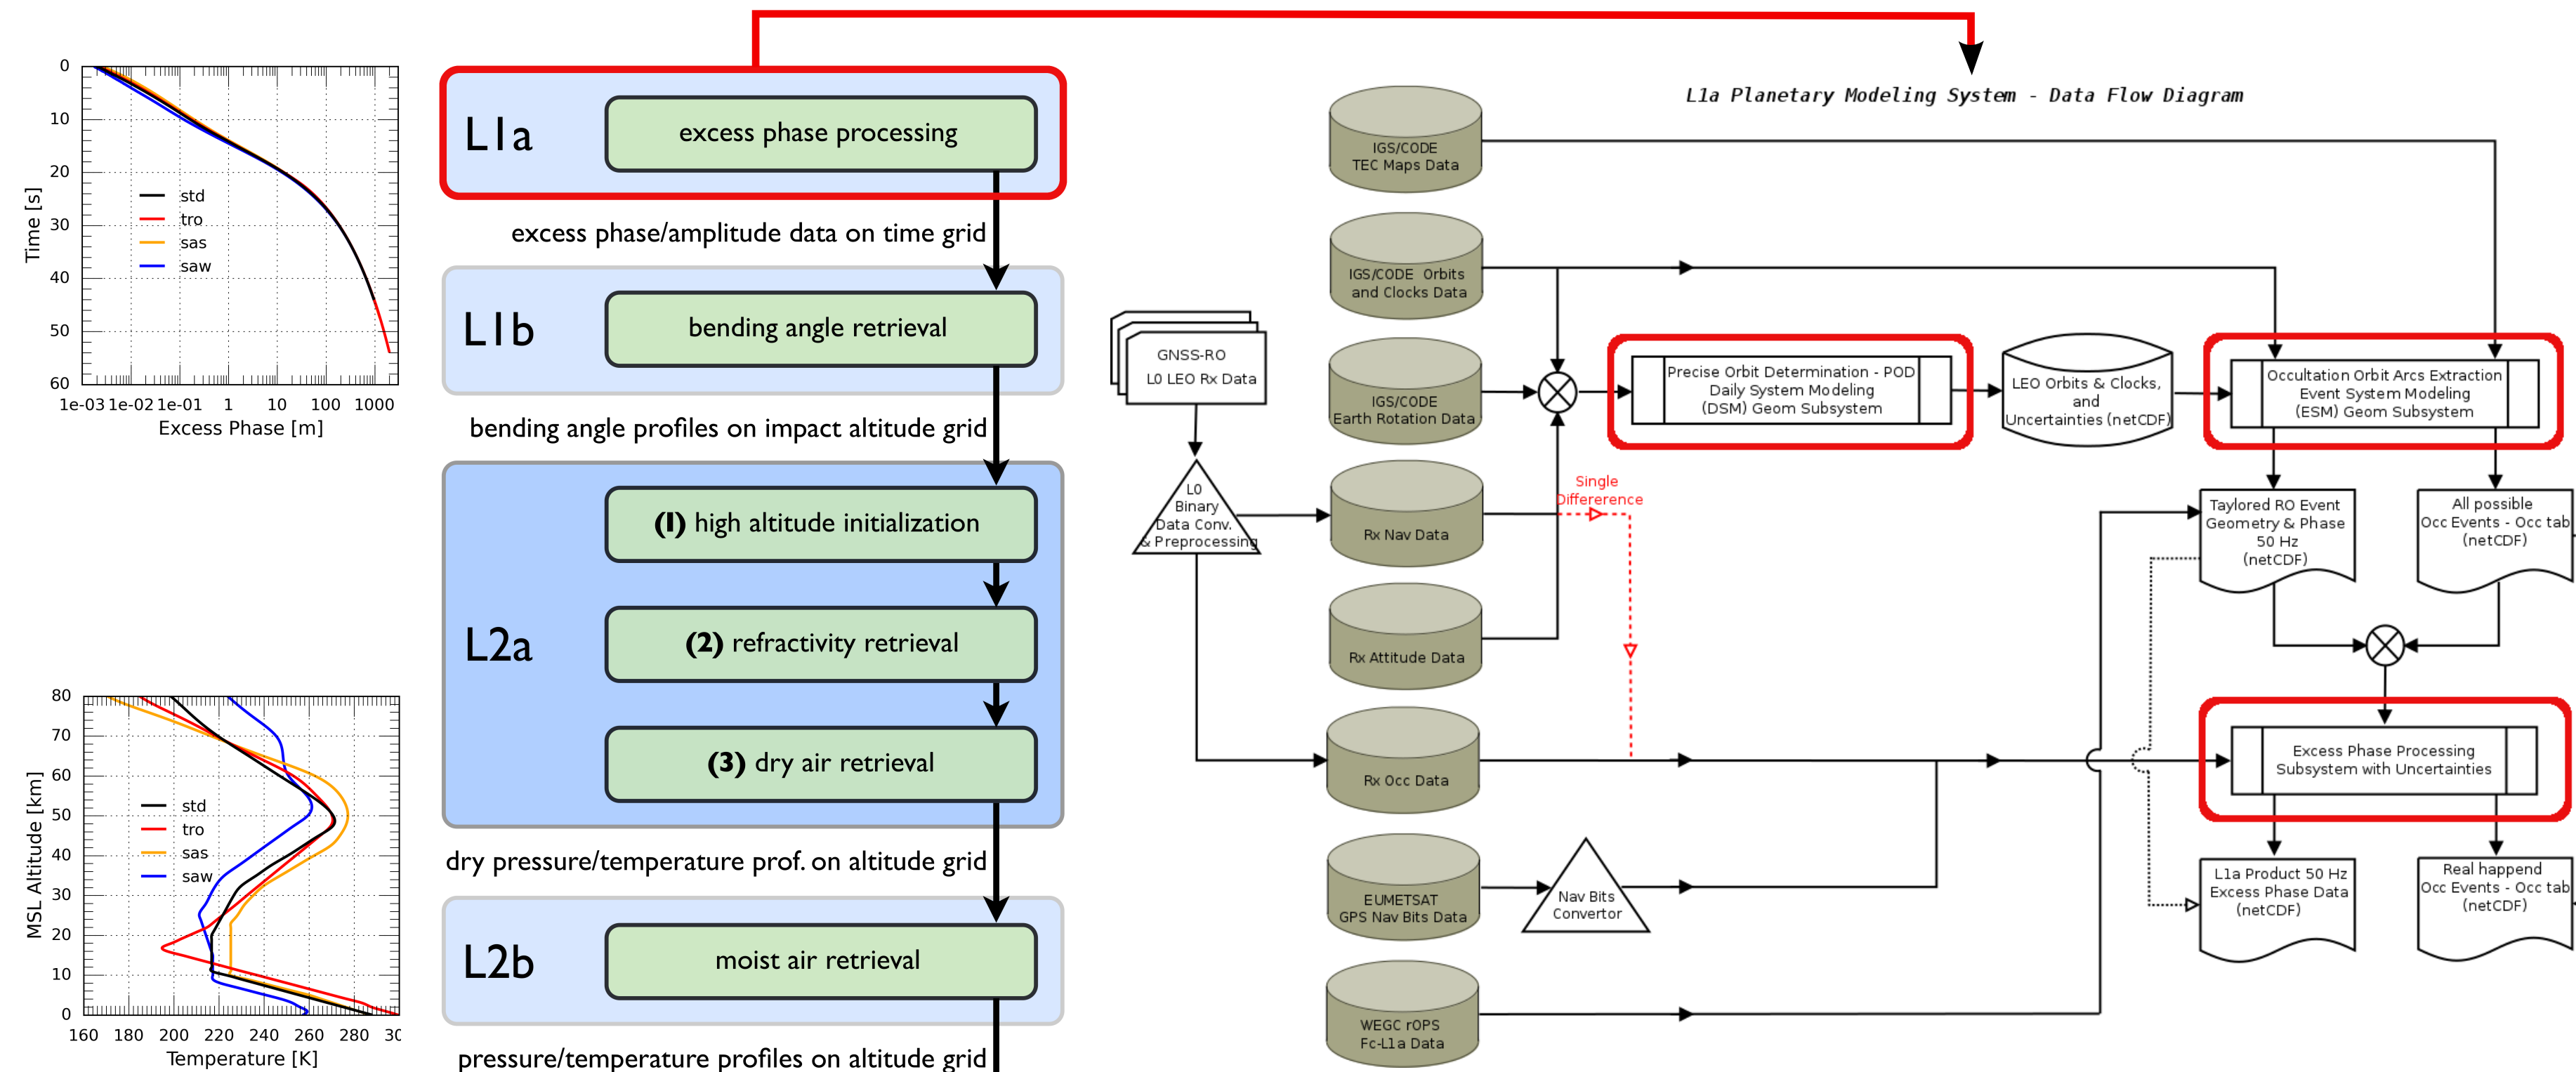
0
10
20
30
40
50
60
Time [s]
1e-03 1e-02 1e-01 1 10 100 1000
Excess Phase [m]
std
tro
sas
saw

80
70
60
50
40
30
20
10
0
MSL Altitude [km]
160 180 200 220 240 260 280 30
Temperature [K]
std
tro
sas
saw

L1a
excess phase processing
excess phase/amplitude data on time grid
L1b
bending angle retrieval
bending angle profiles on impact altitude grid
L2a
(1) high altitude initialization
(2) refractivity retrieval
(3) dry air retrieval
dry pressure/temperature prof. on altitude grid
L2b
moist air retrieval
pressure/temperature profiles on altitude grid

L1a Planetary Modeling System - Data Flow Diagram

IGS/CODE TEC Maps Data
IGS/CODE Orbits and Clocks Data
GNSS-RO L0 LEO Rx Data
IGS/CODE Earth Rotation Data
Precise Orbit Determination - POD Daily System Modeling (DSM) Geom Subsystem
LEO Orbits & Clocks, and Uncertainties (netCDF)
Occultation Orbit Arcs Extraction Event System Modeling (ESM) Geom Subsystem
L0 Binary Data Conv. & Preprocessing
Rx Nav Data
Single Differernce
Taylored RO Event Geometry & Phase 50 Hz (netCDF)
All possible Occ Events - Occ tab (netCDF)
Rx Attitude Data
Rx Occ Data
Excess Phase Processing Subsystem with Uncertainties
EUMETSAT GPS Nav Bits Data
Nav Bits Convertor
L1a Product 50 Hz Excess Phase Data (netCDF)
Real happend Occ Events - Occ tab (netCDF)
WEGC rOPS Fc-L1a Data